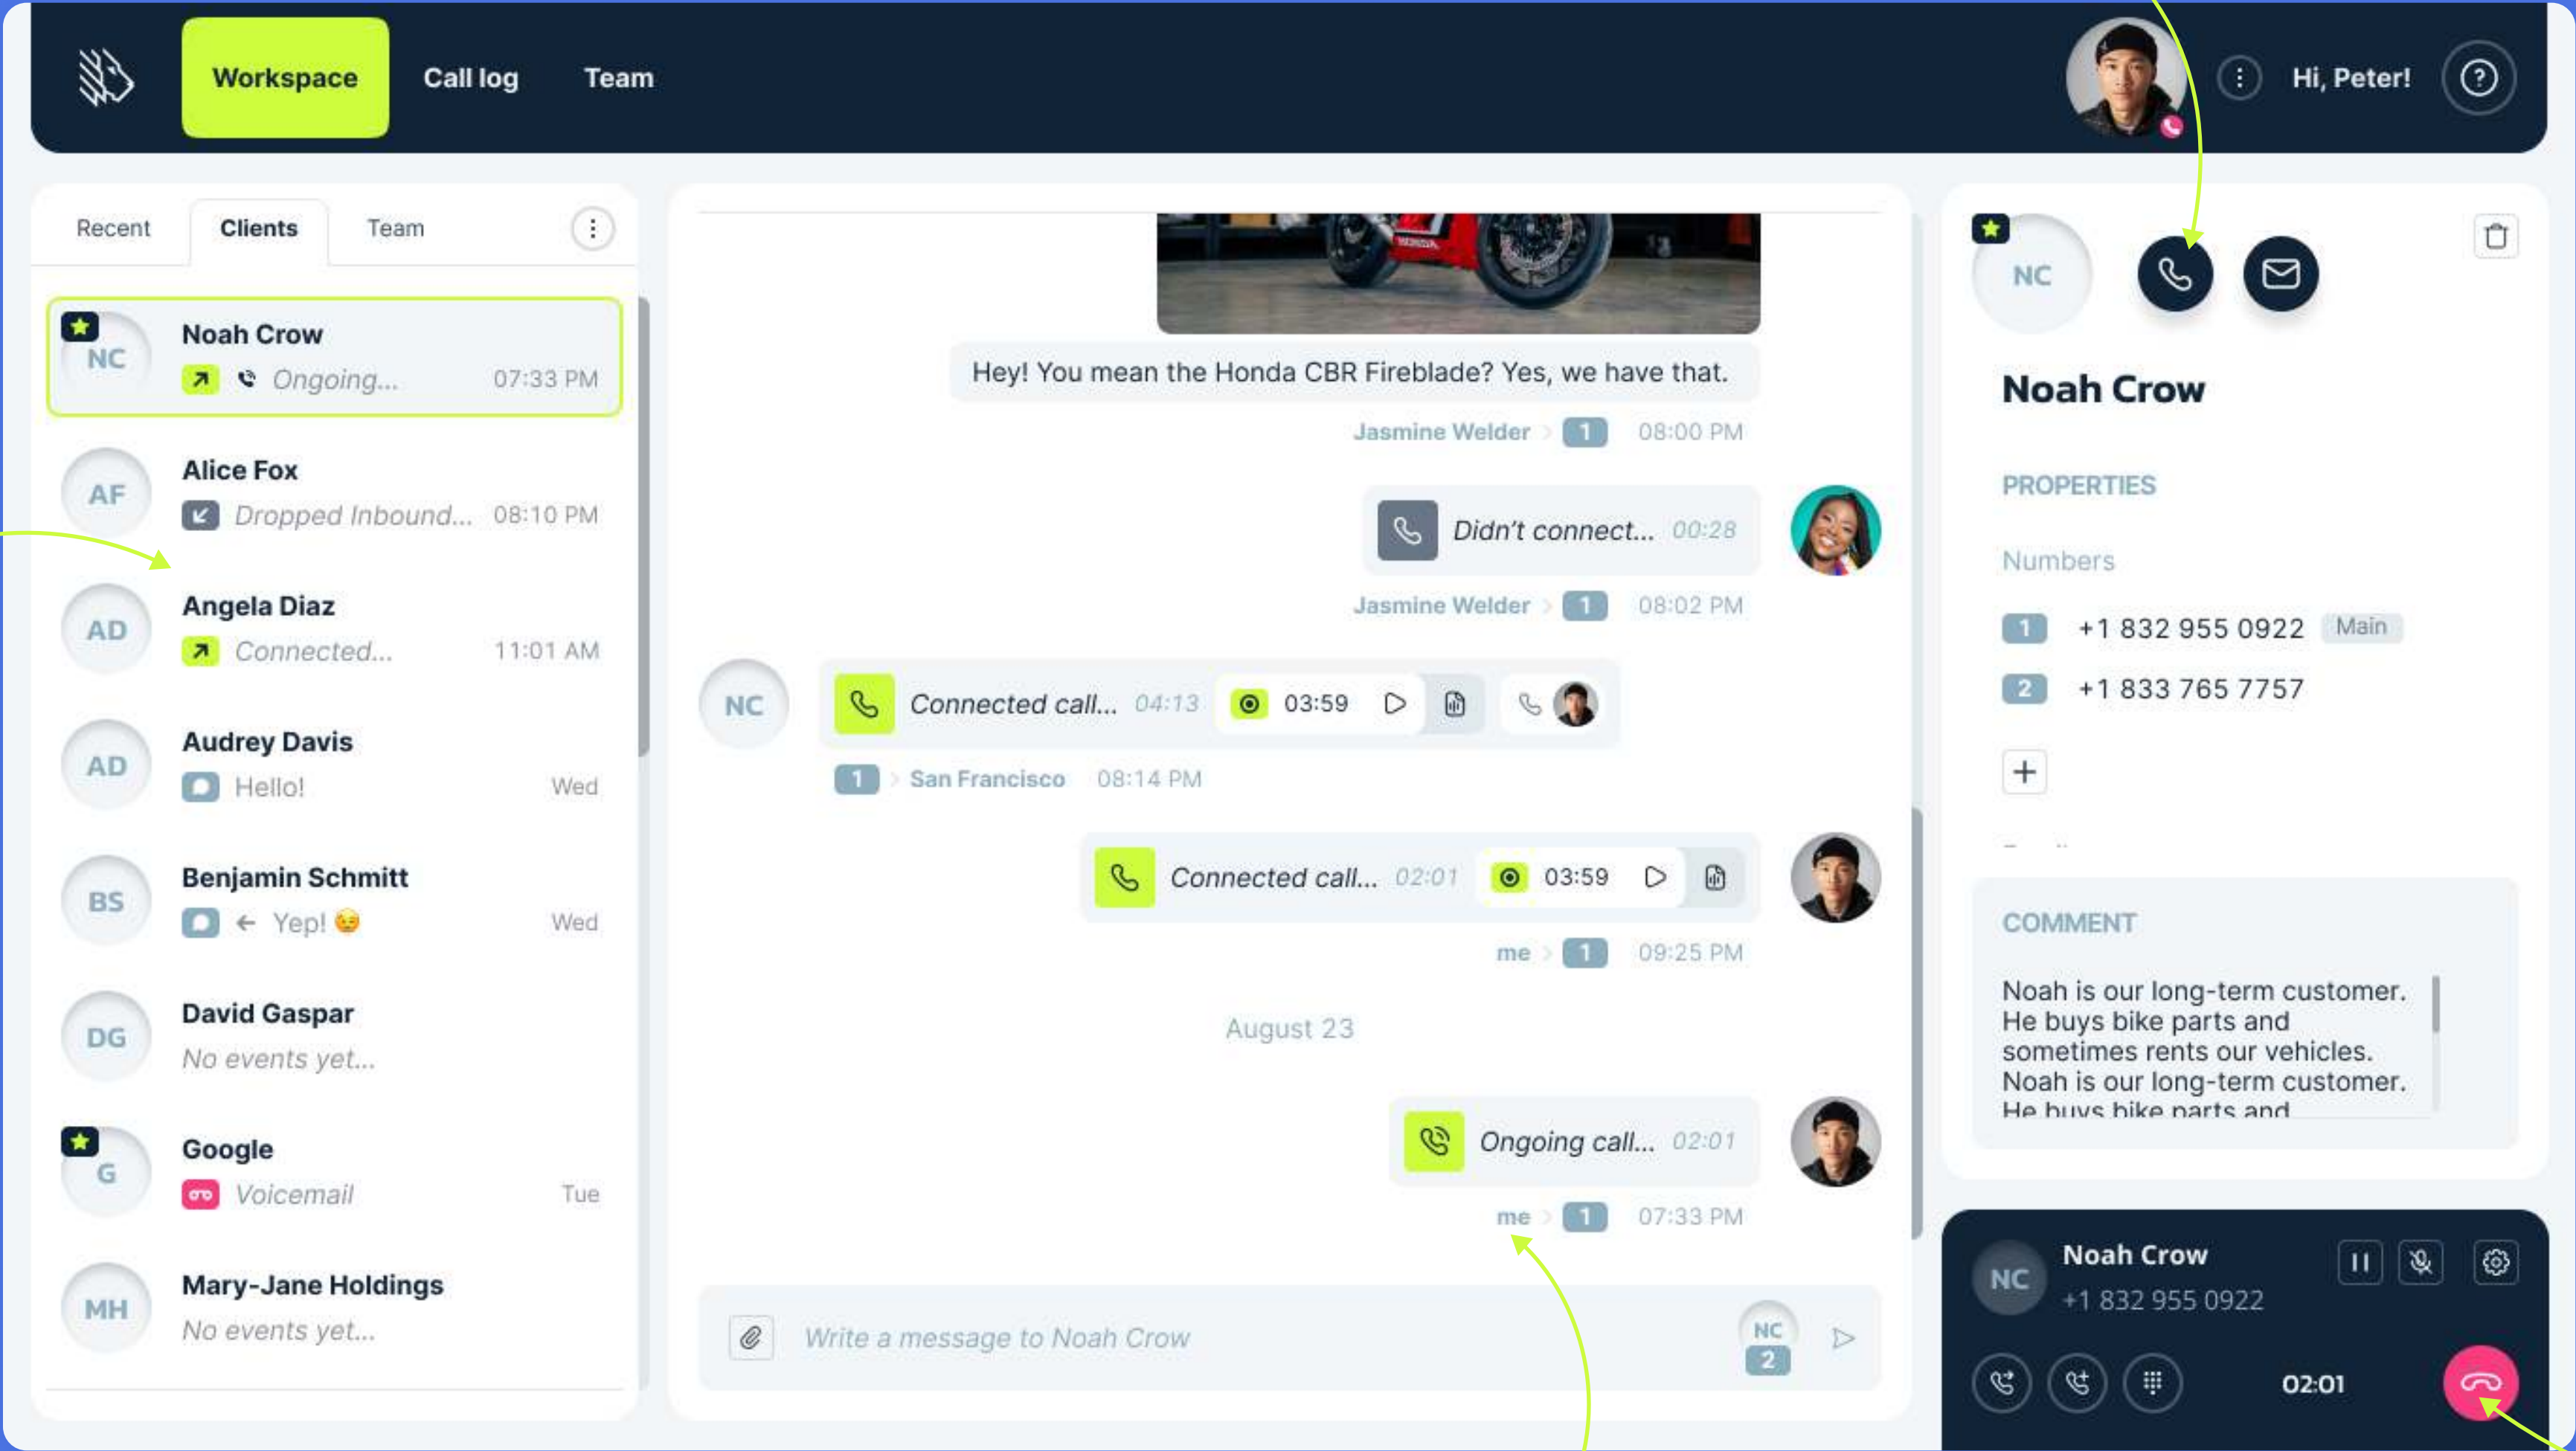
Workspace Call log Team

Hi, Peter!

Recent Clients Team

NC Noah Crow
Ongoing... 07:33 PM

AF Alice Fox
Dropped Inbound... 08:10 PM

AD Angela Diaz
Connected... 11:01 AM

AD Audrey Davis
Hello! Wed

BS Benjamin Schmitt
Yep! 😔 Wed

DG David Gaspar
No events yet...

G Google
Voicemail Tue

MH Mary-Jane Holdings
No events yet...

Hey! You mean the Honda CBR Fireblade? Yes, we have that.
Jasmine Welder 1 08:00 PM

Didn't connect... 00:28
Jasmine Welder 1 08:02 PM

NC Connected call... 04:13 03:59
1 San Francisco 08:14 PM

Connected call... 02:01 03:59
me 1 09:25 PM

August 23

Ongoing call... 02:01
me 1 07:33 PM

Write a message to Noah Crow
NC 2

NC
Noah Crow

PROPERTIES

Numbers
1 +1 832 955 0922 Main
2 +1 833 765 7757

+

COMMENT

Noah is our long-term customer. He buys bike parts and sometimes rents our vehicles. Noah is our long-term customer. He buys bike parts and

NC Noah Crow
+1 832 955 0922

02:01